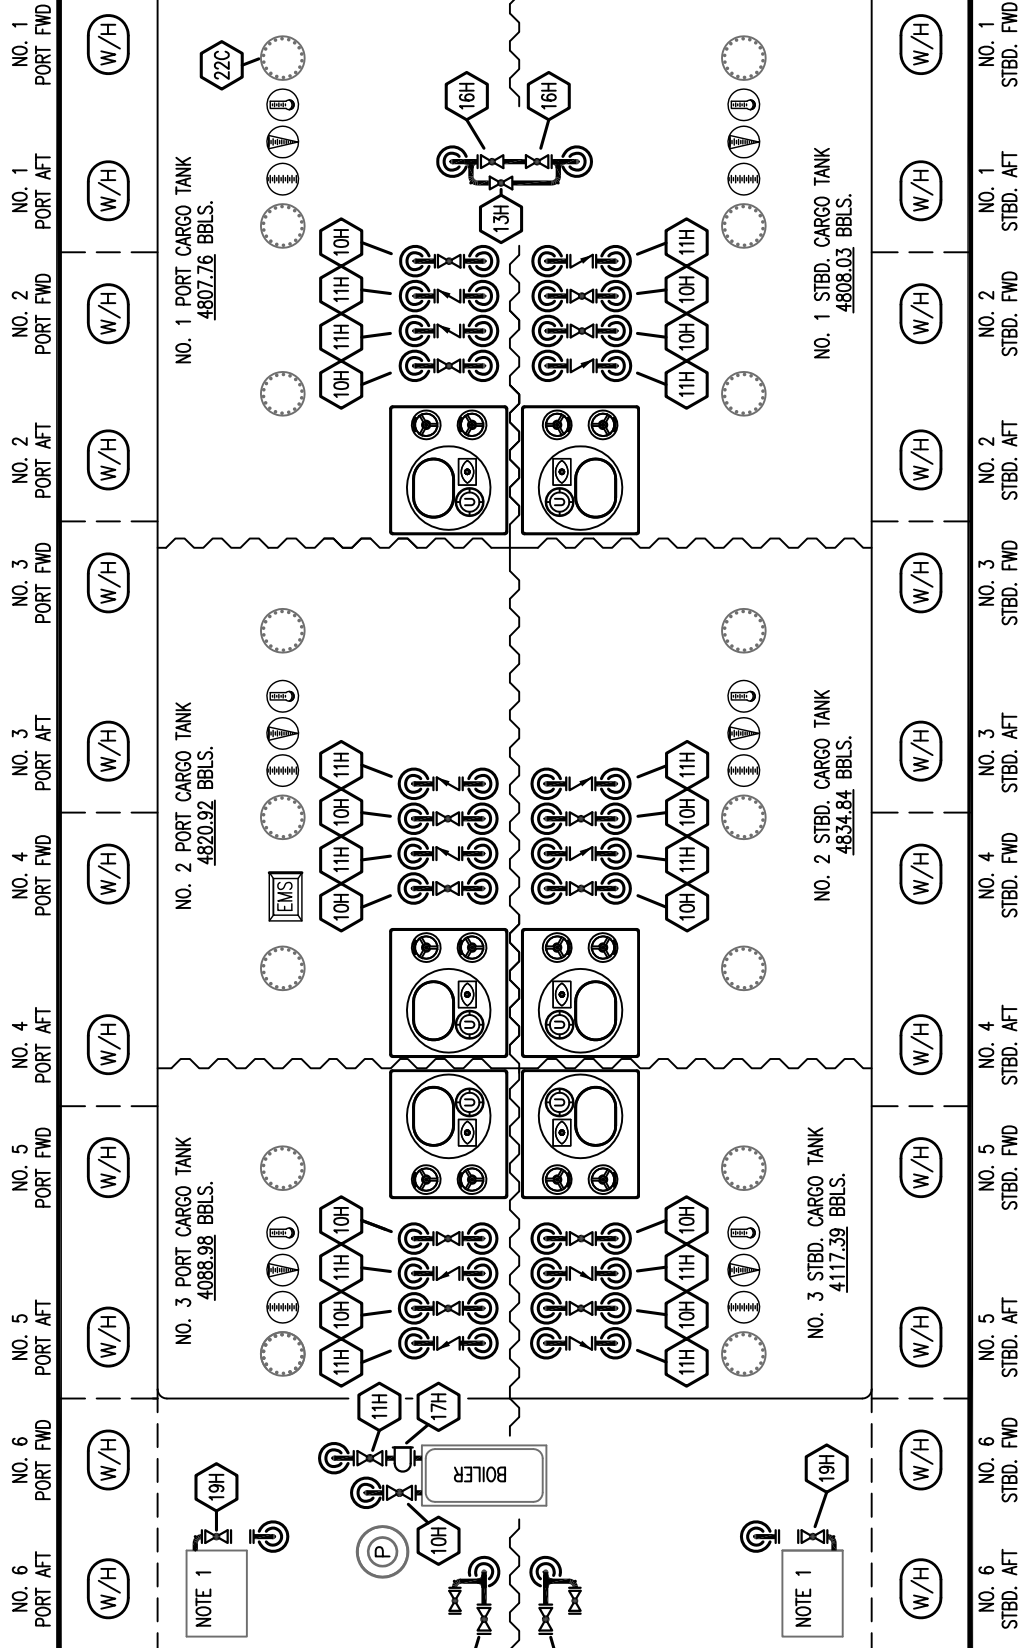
NO. 1 PORT FWD
W/H
NO. 1 PORT AFT
W/H
NO. 2 PORT FWD
W/H
NO. 2 PORT AFT
W/H
NO. 3 PORT FWD
W/H
NO. 3 PORT AFT
W/H
NO. 4 PORT FWD
W/H
NO. 4 PORT AFT
W/H
NO. 5 PORT FWD
W/H
NO. 5 PORT AFT
W/H
NO. 6 PORT FWD
W/H
NO. 6 PORT AFT
W/H

22C
16H
16H
13H
NO. 1 PORT CARGO TANK
4807.76 BBLS.
10H
11H
11H
10H
11H
10H
10H
11H
NO. 1 STBD. CARGO TANK
4808.03 BBLS.

NO. 2 PORT CARGO TANK
4820.92 BBLS.
11H
10H
11H
10H
EMS
11H
10H
11H
10H
NO. 2 STBD. CARGO TANK
4834.84 BBLS.

NO. 3 PORT CARGO TANK
4088.98 BBLS.
10H
11H
10H
11H
10H
11H
10H
11H
NO. 3 STBD. CARGO TANK
4117.39 BBLS.

11H
17H
BOILER
10H
19H
P
NOTE 1
19H
NOTE 1

W/H
NO. 1 STBD. FWD
W/H
NO. 1 STBD. AFT
W/H
NO. 2 STBD. FWD
W/H
NO. 2 STBD. AFT
W/H
NO. 3 STBD. FWD
W/H
NO. 3 STBD. AFT
W/H
NO. 4 STBD. FWD
W/H
NO. 4 STBD. AFT
W/H
NO. 5 STBD. FWD
W/H
NO. 5 STBD. AFT
W/H
NO. 6 STBD. FWD
W/H
NO. 6 STBD. AFT